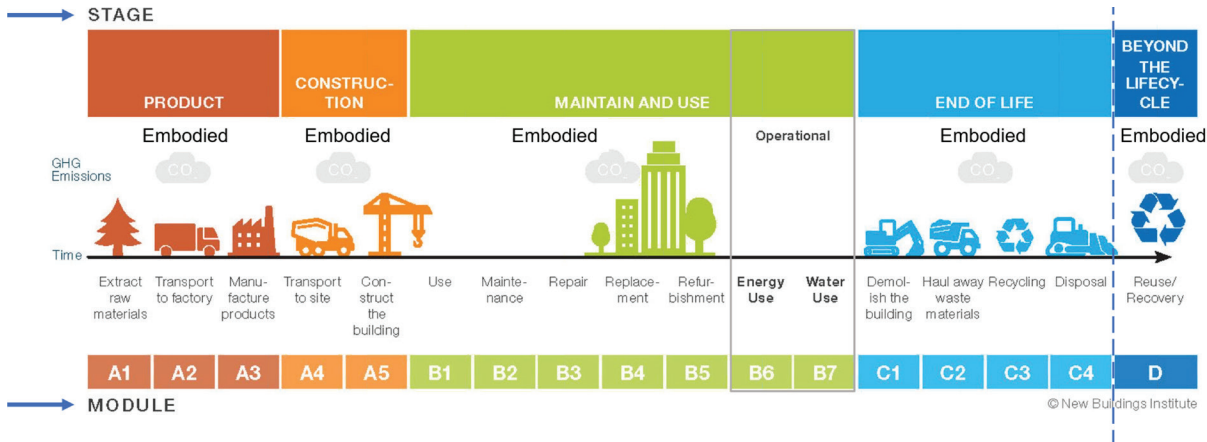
STAGE

PRODUCT | CONSTRUCTION | MAINTAIN AND USE | END OF LIFE | BEYOND THE LIFECYCLE

Embodied | Embodied | Embodied | Operational | Embodied | Embodied

GHG Emissions

CO₂ CO₂ CO₂ CO₂ CO₂

Time

Extract raw materials | Transport to factory | Manufacture products | Transport to site | Construct the building | Use | Maintenance | Repair | Replacement | Refurbishment | Energy Use | Water Use | Demolish the building | Haul away waste materials | Recycling | Disposal | Reuse/ Recovery

| A1 | A2 | A3 | A4 | A5 | B1 | B2 | B3 | B4 | B5 | B6 | B7 | C1 | C2 | C3 | C4 | D |
|---|---|---|---|---|---|---|---|---|---|---|---|---|---|---|---|---|

MODULE

© New Buildings Institute